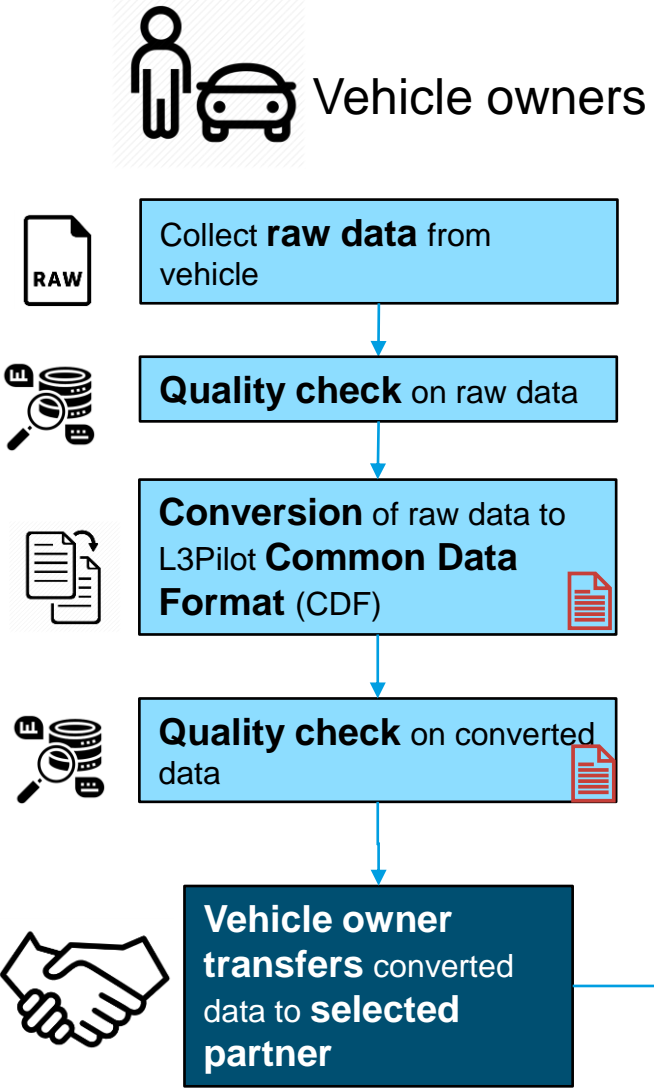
Vehicle owners

RAW

Collect **raw data** from vehicle

**Quality check** on raw data

**Conversion** of raw data to L3Pilot **Common Data Format** (CDF)

**Quality check** on converted data

**Vehicle owner transfers** converted data to **selected partner**